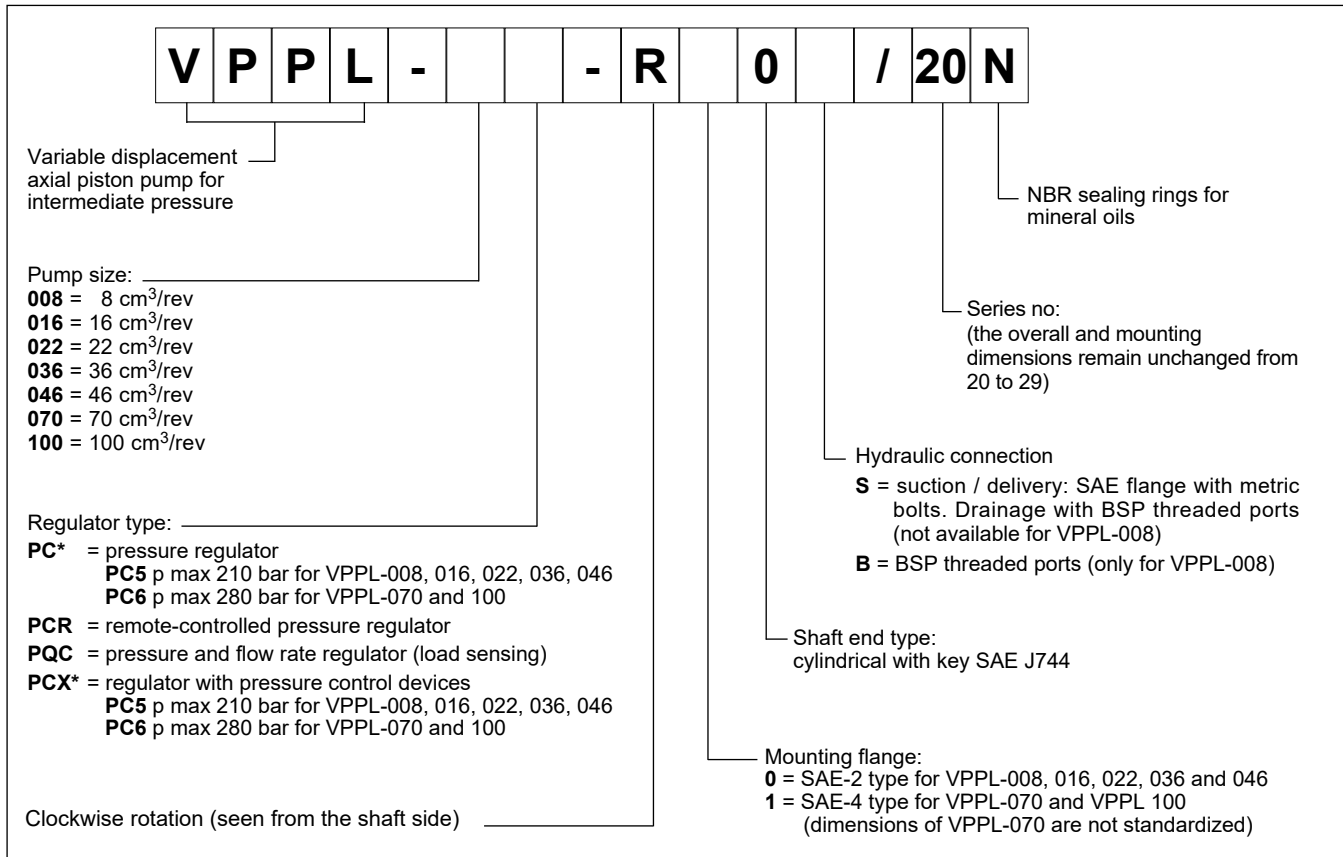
| V | P | P | L | - | | | - | R | | 0 | | / | 20 | N |
|---|---|---|---|---|---|---|---|---|---|---|---|---|---|---|

Variable displacement axial piston pump for intermediate pressure

NBR sealing rings for mineral oils

Pump size:
**008** = 8 cm$^3$/rev
**016** = 16 cm$^3$/rev
**022** = 22 cm$^3$/rev
**036** = 36 cm$^3$/rev
**046** = 46 cm$^3$/rev
**070** = 70 cm$^3$/rev
**100** = 100 cm$^3$/rev

Series no:
(the overall and mounting dimensions remain unchanged from 20 to 29)

Hydraulic connection
**S** = suction / delivery: SAE flange with metric bolts. Drainage with BSP threaded ports (not available for VPPL-008)
**B** = BSP threaded ports (only for VPPL-008)

Regulator type:
**PC*** = pressure regulator
**PC5** p max 210 bar for VPPL-008, 016, 022, 036, 046
**PC6** p max 280 bar for VPPL-070 and 100
**PCR** = remote-controlled pressure regulator
**PQC** = pressure and flow rate regulator (load sensing)
**PCX*** = regulator with pressure control devices
**PC5** p max 210 bar for VPPL-008, 016, 022, 036, 046
**PC6** p max 280 bar for VPPL-070 and 100

Shaft end type:
cylindrical with key SAE J744

Mounting flange:
**0** = SAE-2 type for VPPL-008, 016, 022, 036 and 046
**1** = SAE-4 type for VPPL-070 and VPPL 100
(dimensions of VPPL-070 are not standardized)

Clockwise rotation (seen from the shaft side)